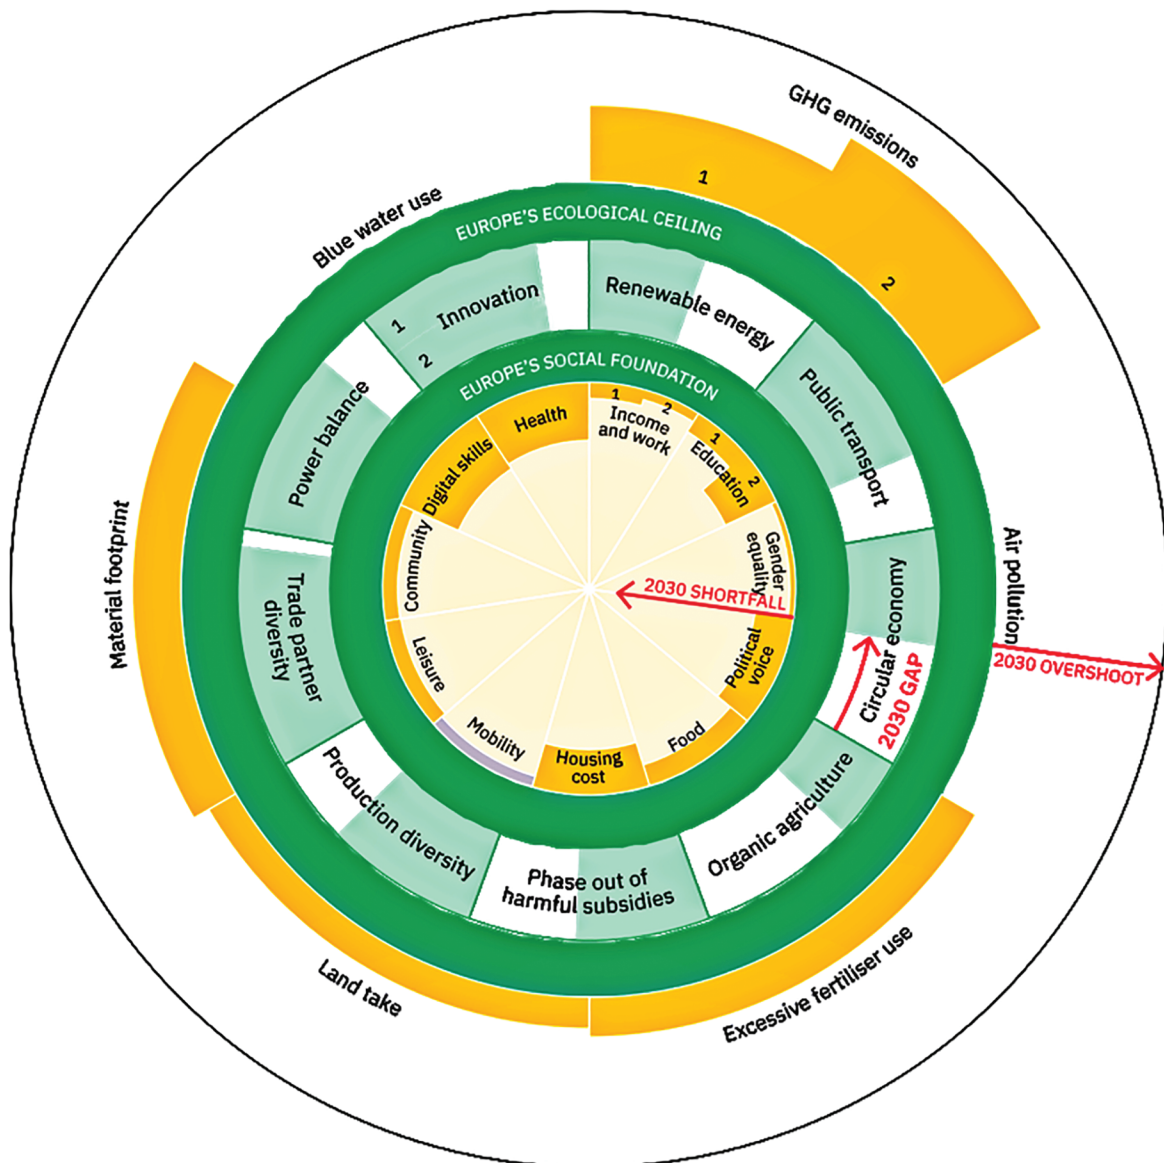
GHG emissions
1
2
Blue water use
EUROPE'S ECOLOGICAL CEILING
1
Innovation
2
Renewable energy
Public transport
Power balance
EUROPE'S SOCIAL FOUNDATION
Health
1
Income and work
2
1
Education
2
Digital skills
Gender equality
Community
2030 SHORTFALL
Air pollution
Circular economy
2030 GAP
2030 OVERSHOOT
Political voice
Leisure
Mobility
Housing cost
Food
Material footprint
Trade partner diversity
Production diversity
Phase out of harmful subsidies
Organic agriculture
Land take
Excessive fertiliser use